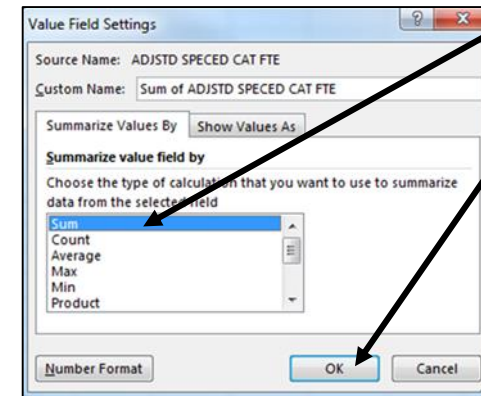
Value Field Settings

?

x

Source Name: ADJSTD SPECED CAT FTE

Custom Name: Sum of ADJSTD SPECED CAT FTE

Summarize Values By | Show Values As

Summarize value field by

Choose the type of calculation that you want to use to summarize data from the selected field

Sum
Count
Average
Max
Min
Product

Number Format

OK

Cancel